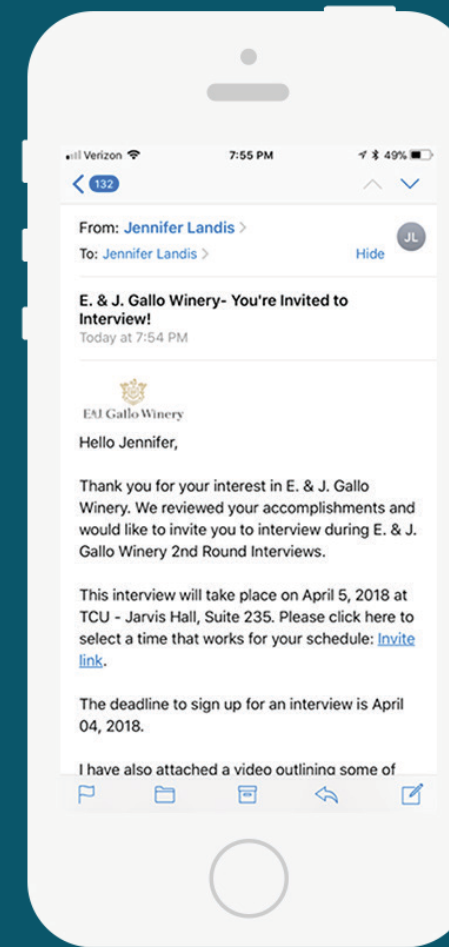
Verizon 7:55 PM 49%

132

From: Jennifer Landis >
To: Jennifer Landis > Hide
JL

E. & J. Gallo Winery- You're Invited to Interview!
Today at 7:54 PM

E&J Gallo Winery

Hello Jennifer,

Thank you for your interest in E. & J. Gallo Winery. We reviewed your accomplishments and would like to invite you to interview during E. & J. Gallo Winery 2nd Round Interviews.

This interview will take place on April 5, 2018 at TCU - Jarvis Hall, Suite 235. Please click here to select a time that works for your schedule: Invite link.

The deadline to sign up for an interview is April 04, 2018.

I have also attached a video outlining some of